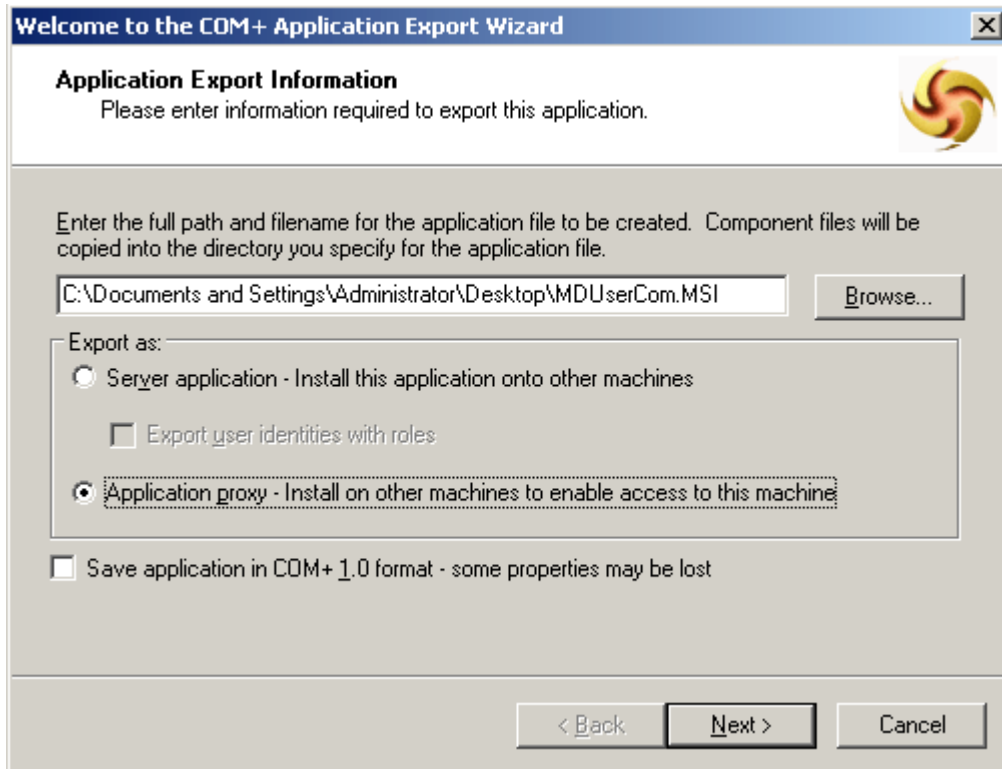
Welcome to the COM+ Application Export Wizard

Application Export Information
Please enter information required to export this application.

Enter the full path and filename for the application file to be created. Component files will be copied into the directory you specify for the application file.

C:\Documents and Settings\Administrator\Desktop\MDUserCom.MSI

Browse...

Export as:

Server application - Install this application onto other machines

Export user identities with roles

Application proxy - Install on other machines to enable access to this machine

Save application in COM+ 1.0 format - some properties may be lost

< Back

Next >

Cancel